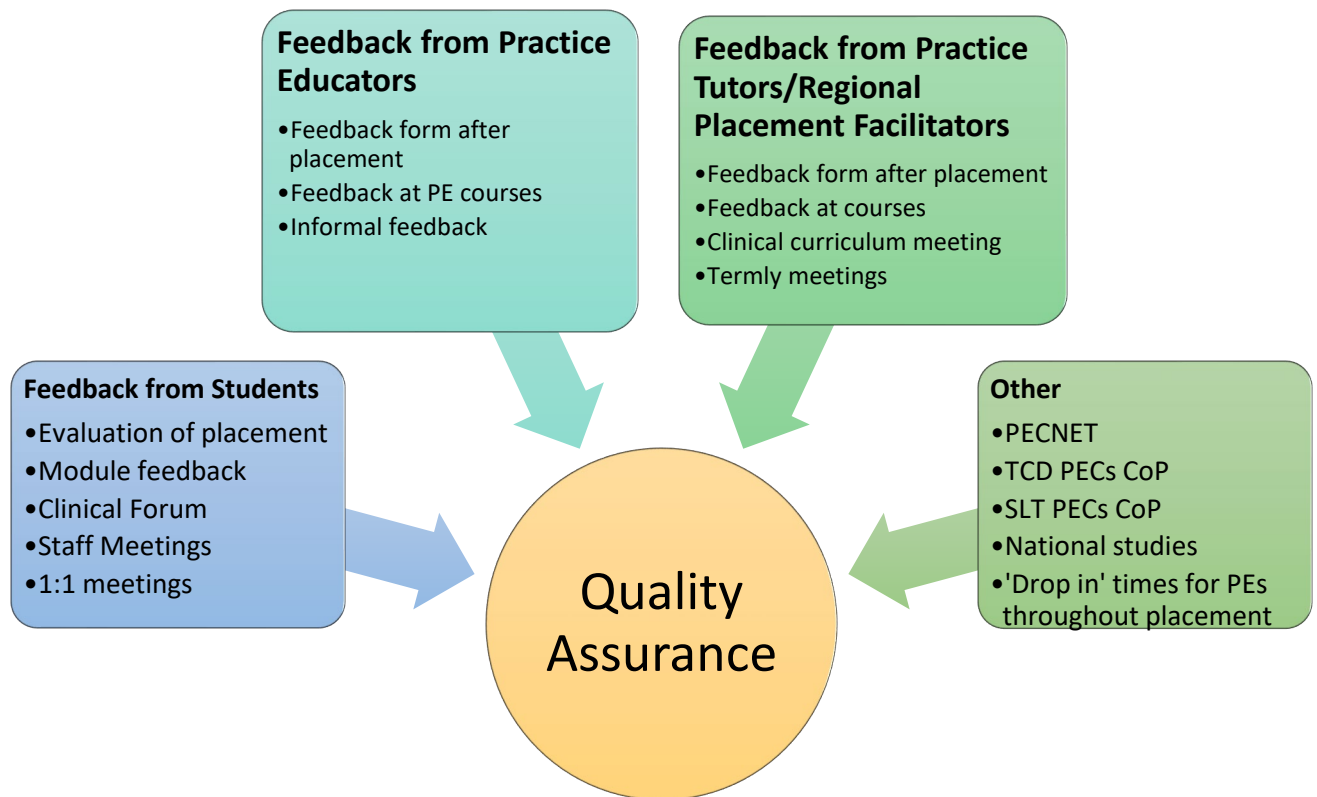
Feedback from Practice Educators

•Feedback form after placement
•Feedback at PE courses
•Informal feedback

Feedback from Practice Tutors/Regional Placement Facilitators

•Feedback form after placement
•Feedback at courses
•Clinical curriculum meeting
•Termly meetings

Feedback from Students

•Evaluation of placement
•Module feedback
•Clinical Forum
•Staff Meetings
•1:1 meetings

Other

•PECNET
•TCD PECs CoP
•SLT PECs CoP
•National studies
•'Drop in' times for PEs throughout placement

Quality Assurance